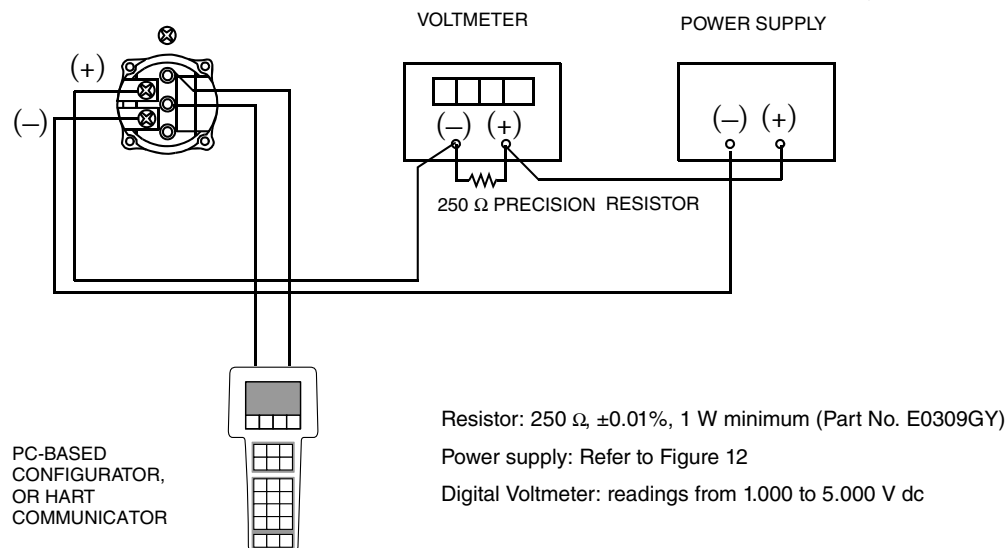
VOLTMETER

POWER SUPPLY

(+)

(–)

(–) (+)

(–) (+)

250 Ω PRECISION RESISTOR

PC-BASED CONFIGURATOR, OR HART COMMUNICATOR

Resistor: 250 Ω, ±0.01%, 1 W minimum (Part No. E0309GY)

Power supply: Refer to Figure 12

Digital Voltmeter: readings from 1.000 to 5.000 V dc